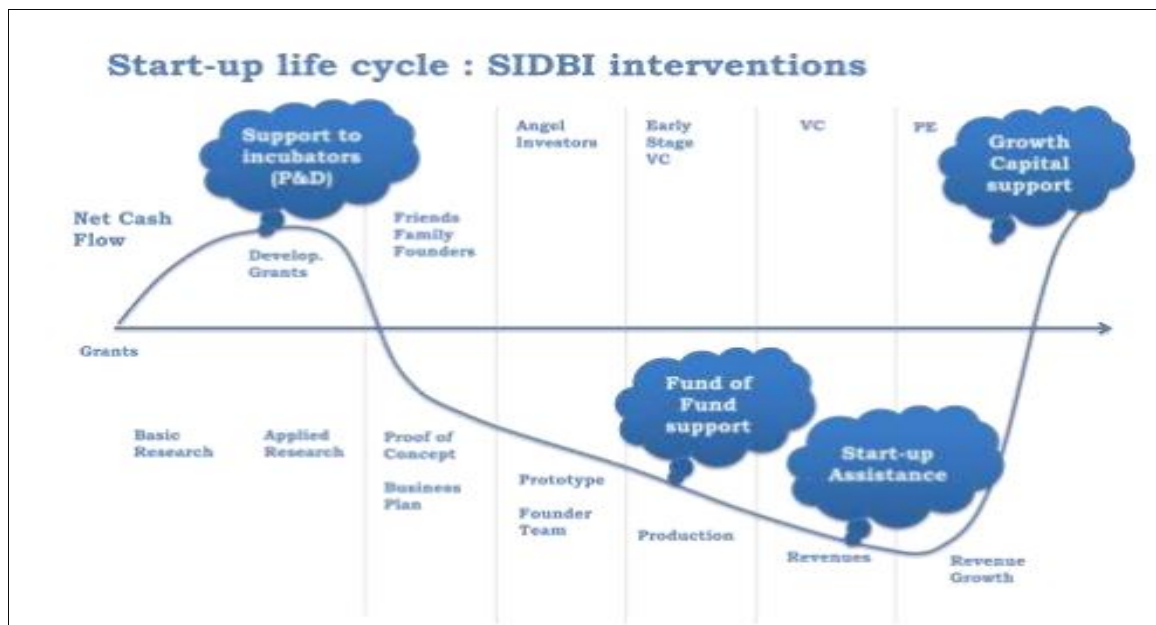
Start-up life cycle : SIDBI interventions

Support to incubators (P&D)

Angel Investors

Early Stage VC

VC

PE

Growth Capital support

Net Cash Flow

Friends Family Founders

Develop. Grants

Grants

Fund of Fund support

Start-up Assistance

Basic Research

Applied Research

Proof of Concept

Business Plan

Prototype

Founder Team

Production

Revenues

Revenue Growth